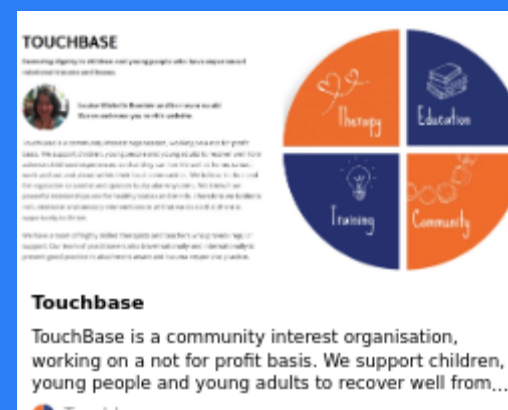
TOUCHBASE

Restoring dignity to children and young people who have experienced relational traumas and losses

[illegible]

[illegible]

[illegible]

Therapy

Education

Training

Community

Touchbase

TouchBase is a community interest organisation, working on a not for profit basis. We support children, young people and young adults to recover well from...

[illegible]